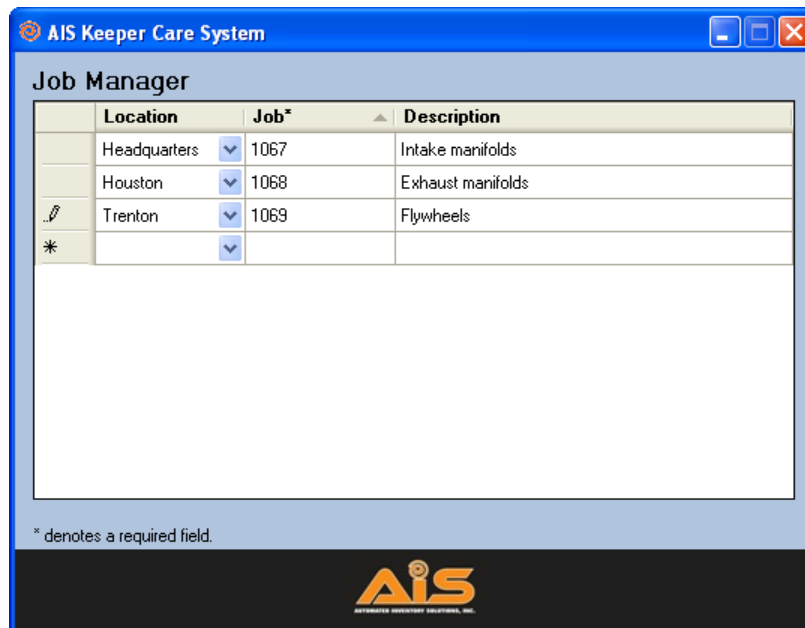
AIS Keeper Care System

Job Manager

| | Location | Job* | Description |
|---|---|---|---|
| | Headquarters | 1067 | Intake manifolds |
| | Houston | 1068 | Exhaust manifolds |
| | Trenton | 1069 | Flywheels |
| * | | | |

* denotes a required field.

AIS
AUTOMATED INVENTORY SOLUTIONS, INC.